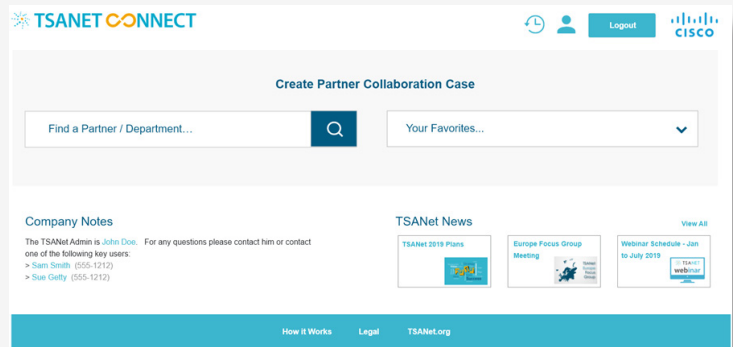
TSANET CONNECT

Logout

cisco

Create Partner Collaboration Case

Find a Partner / Department...

Your Favorites...

Company Notes

The TSANet Admin is John Doe. For any questions please contact him or contact one of the following key users:
> Sam Smith (555-1212)
> Sue Getty (555-1212)

TSANet News

View All

TSANet 2019 Plans

Europe Focus Group Meeting

Webinar Schedule - Jan to July 2019

TSANET webinar

How it Works Legal TSANet.org